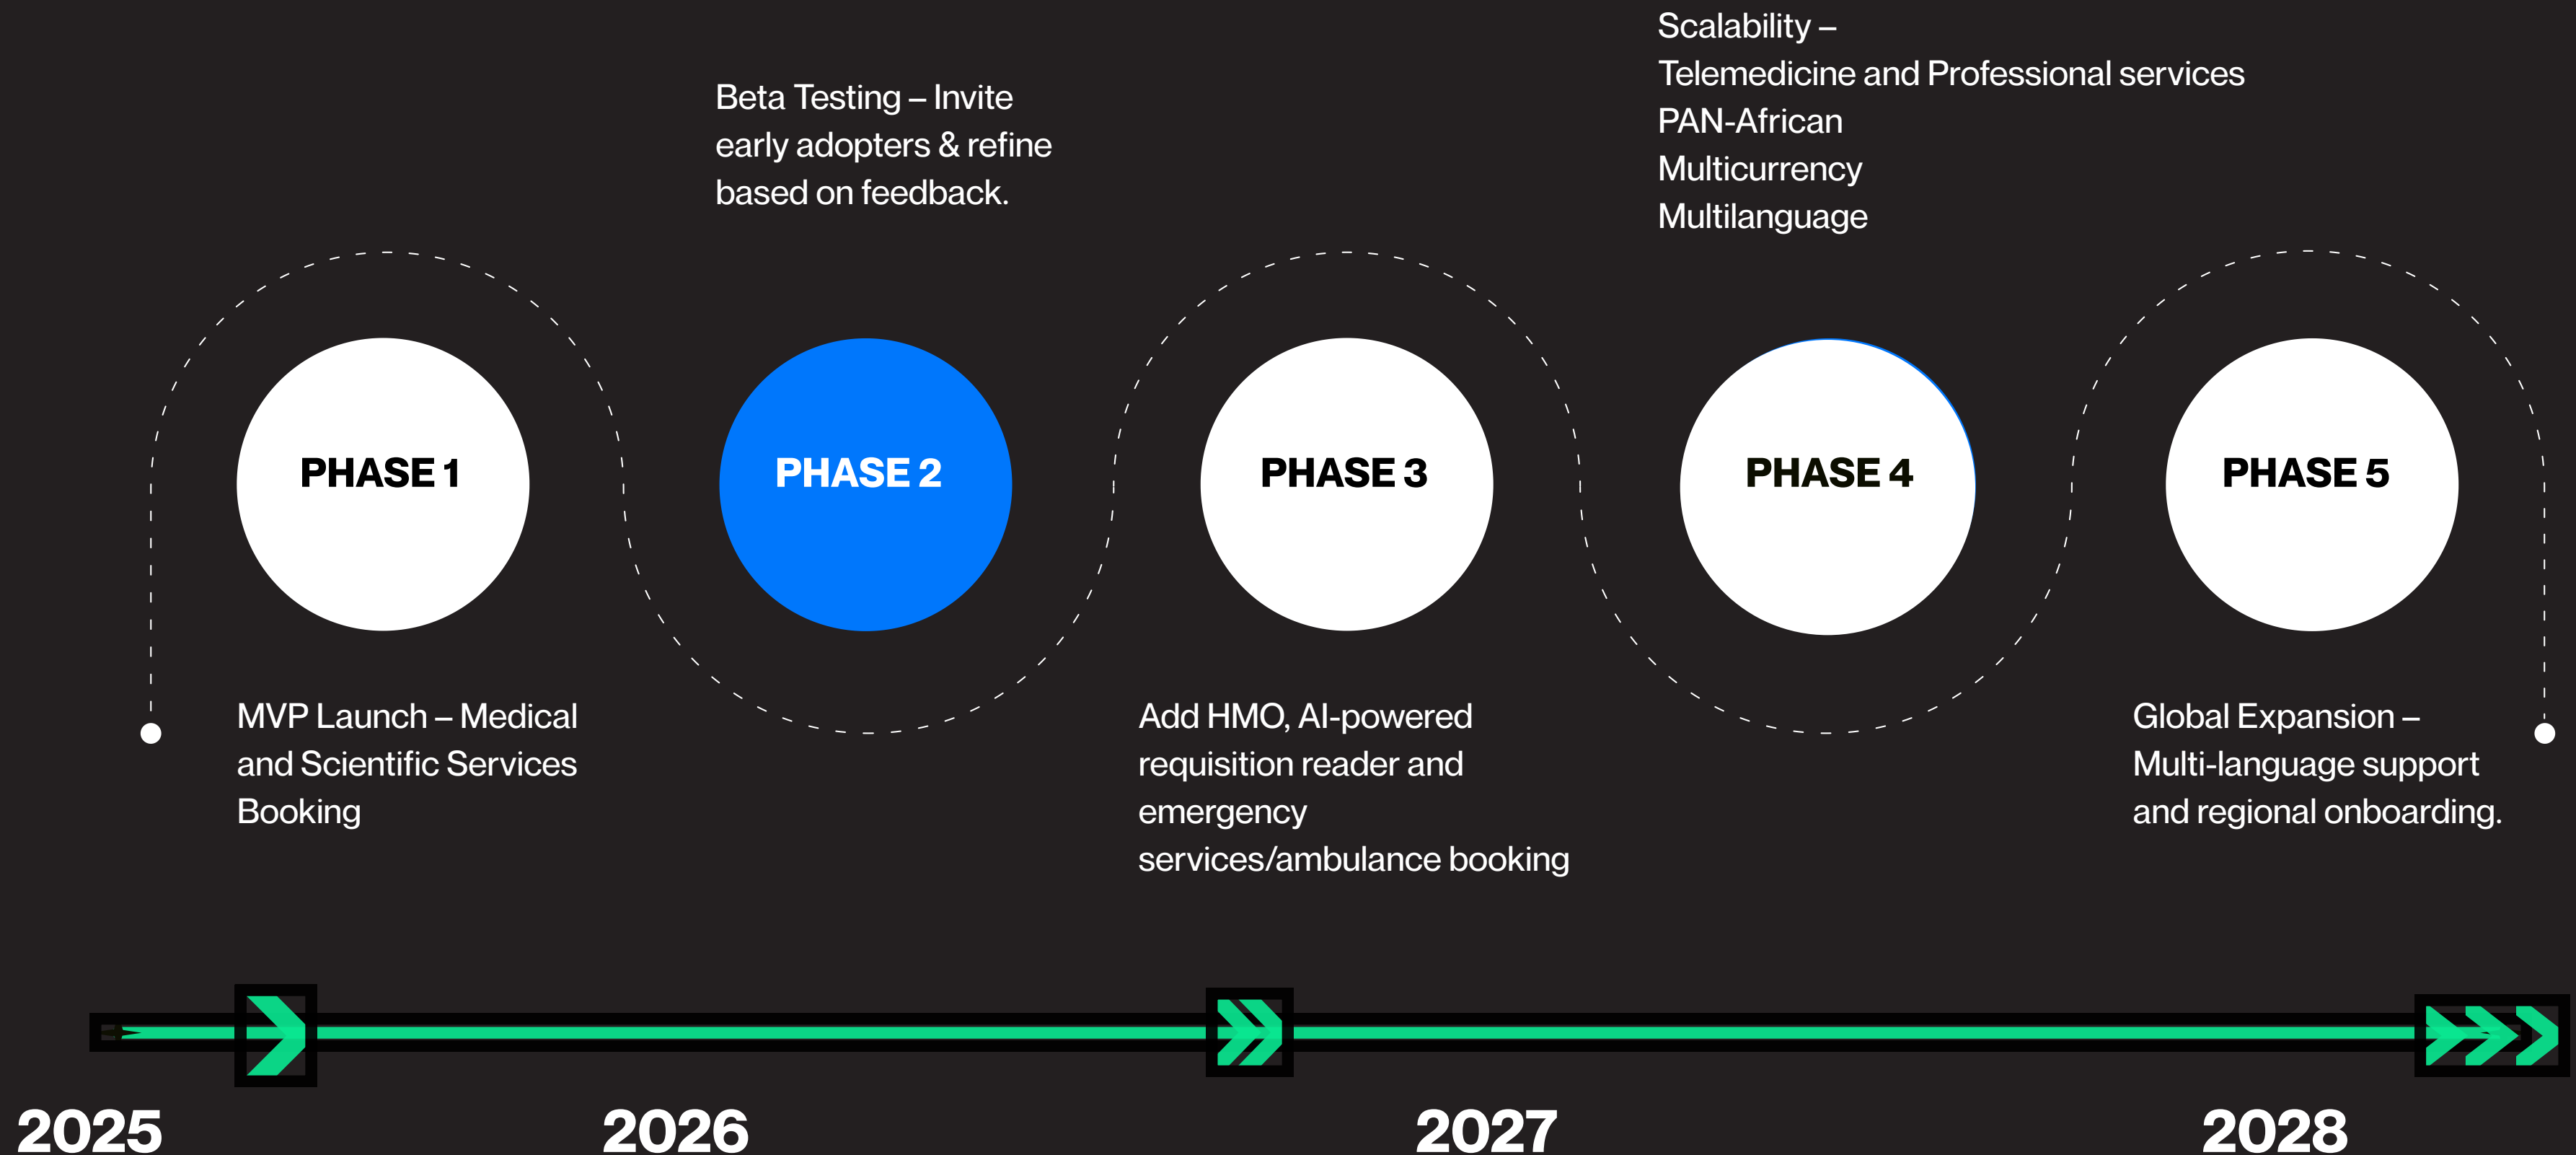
Beta Testing – Invite early adopters & refine based on feedback.

Scalability –
Telemedicine and Professional services
PAN-African
Multicurrency
Multilanguage

PHASE 1

PHASE 2

PHASE 3

PHASE 4

PHASE 5

MVP Launch – Medical and Scientific Services Booking

Add HMO, AI-powered requisition reader and emergency services/ambulance booking

Global Expansion – Multi-language support and regional onboarding.

2025

2026

2027

2028